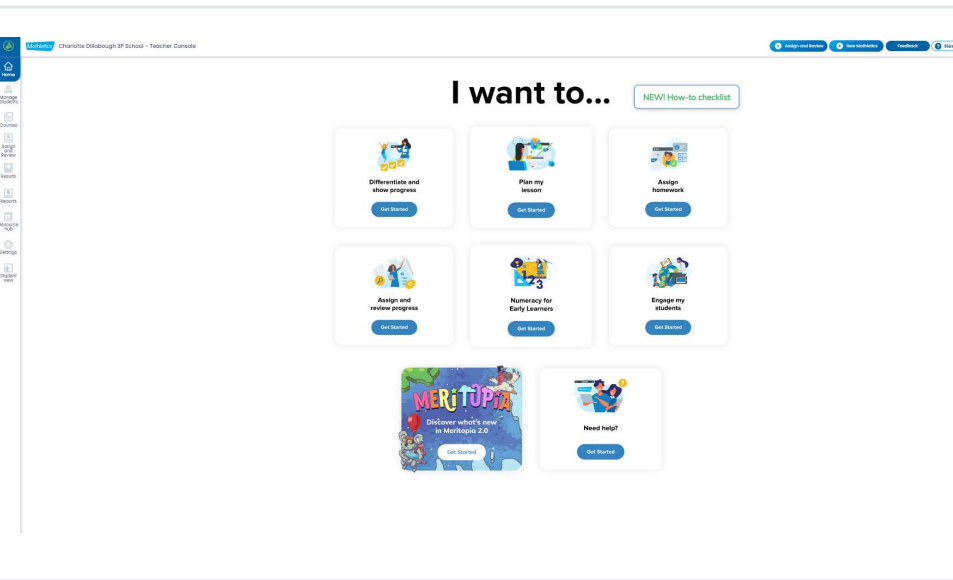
Mathletics Charlotte Dillabough 3P School - Teacher Console

Assign and Review New Mathletics Feedback Ne

Home
Manage Students
Courses
Assign and Review
Results
Reports
Resource Hub
Settings
Student View

I want to...

NEW! How-to checklist

Differentiate and show progress
Get Started

Plan my lesson
Get Started

Assign homework
Get Started

Assign and review progress
Get Started

Numeracy for Early Learners
Get Started

Engage my students
Get Started

MERITOPIA
Discover what's new in Meritopia 2.0
Get Started

Need help?
Get Started